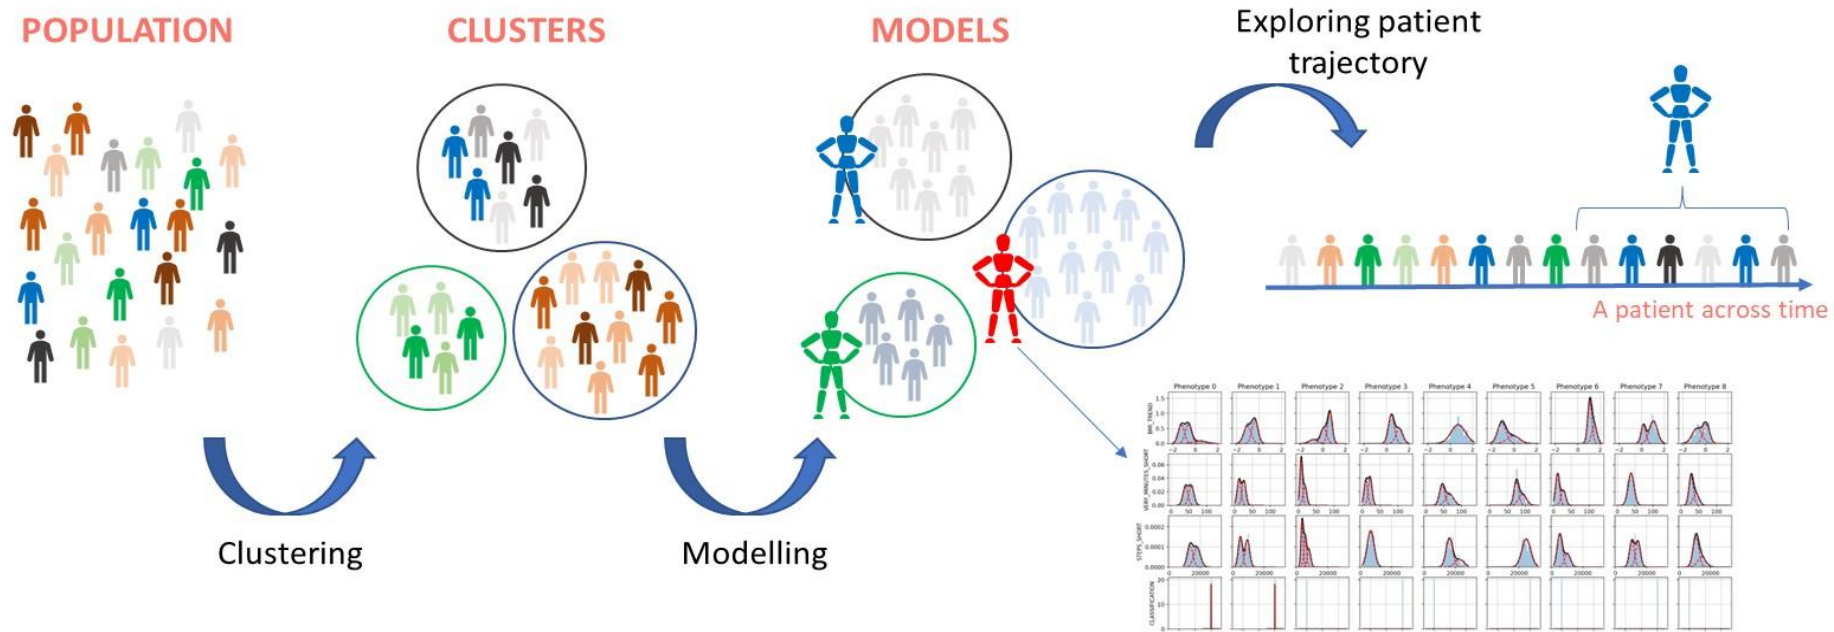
POPULATION

CLUSTERS

MODELS

Exploring patient trajectory

A patient across time

Clustering

Modelling

Phenotype 0 Phenotype 1 Phenotype 2 Phenotype 3 Phenotype 4 Phenotype 5 Phenotype 6 Phenotype 7 Phenotype 8

BMI_TREND

VERY_MINUTES_SHORT

STEPS_SHORT

CLASSIFICATION

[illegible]